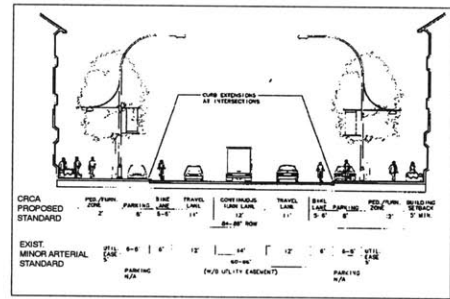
CURB EXTENSIONS AT INTERSECTIONS

CRCA PROPOSED STANDARD

PED./FURN. ZONE 7'

PARKING 8'

BIKE LANE 5'-6'

TRAVEL LANE 11'

CONTINUOUS TURN LANE 12'

TRAVEL LANE 11'

BIKE LANE 5'-6'

PARKING 8'

PED./FURN. ZONE 7'

BUILDING SETBACK 5' MIN.

84'-86' ROW

EXIST. MINOR ARTERIAL STANDARD

UTIL. EASE 5'

6'-8'

6'

12'

14'

12'

6'

6'-8'

UTIL. EASE 5'

PARKING N/A

60'-66'

(W/O UTILITY EASEMENT)

PARKING N/A